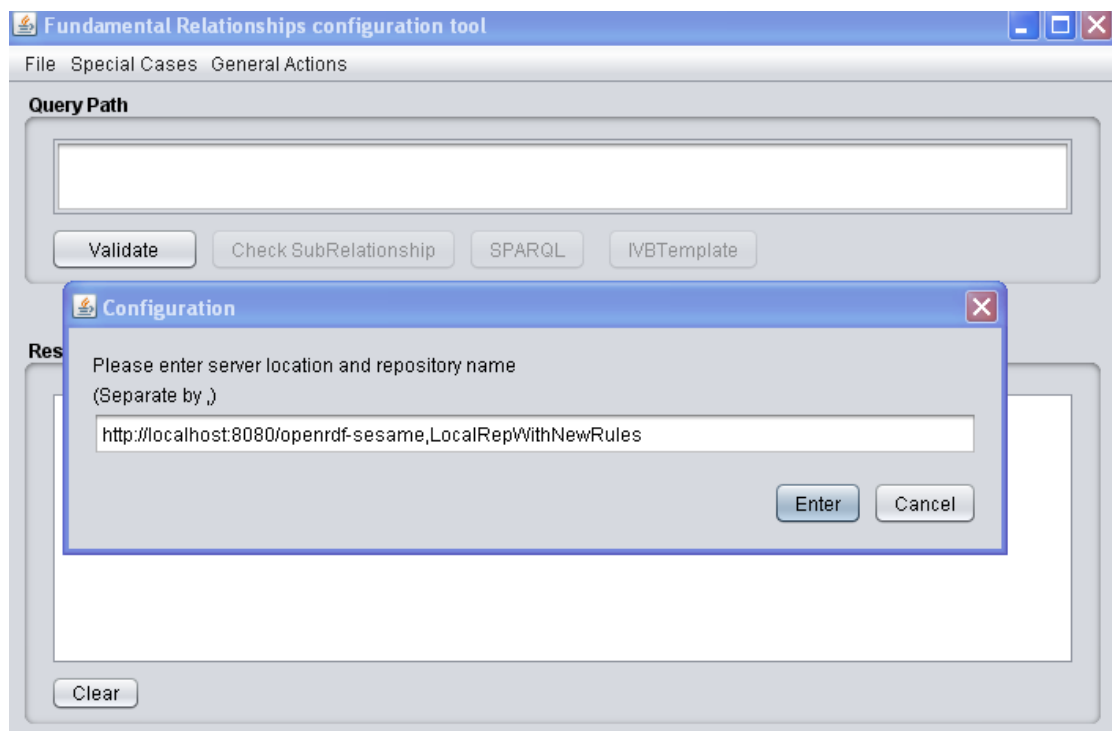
Fundamental Relationships configuration tool

File Special Cases General Actions

Query Path

Validate Check SubRelationship SPARQL IVBTemplate

Res

Configuration

Please enter server location and repository name
(Separate by ,)

http://localhost:8080/openrdf-sesame,LocalRepWithNewRules

Enter Cancel

Clear